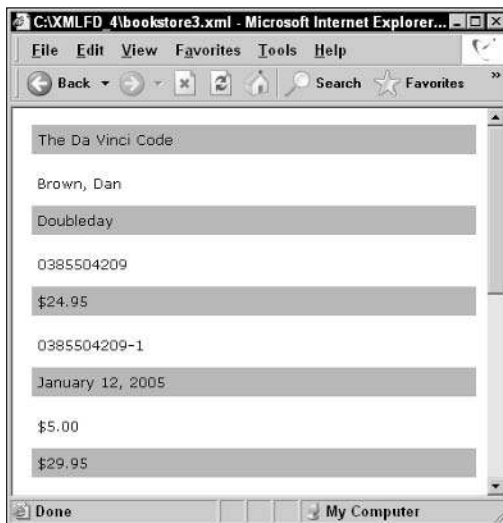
C:\XMLFD_4\bookstore3.xml - Microsoft Internet Explorer...

File Edit View Favorites Tools Help

Back Search Favorites

The Da Vinci Code

Brown, Dan

Doubleday

0385504209

$24.95

0385504209-1

January 12, 2005

$5.00

$29.95

Done My Computer